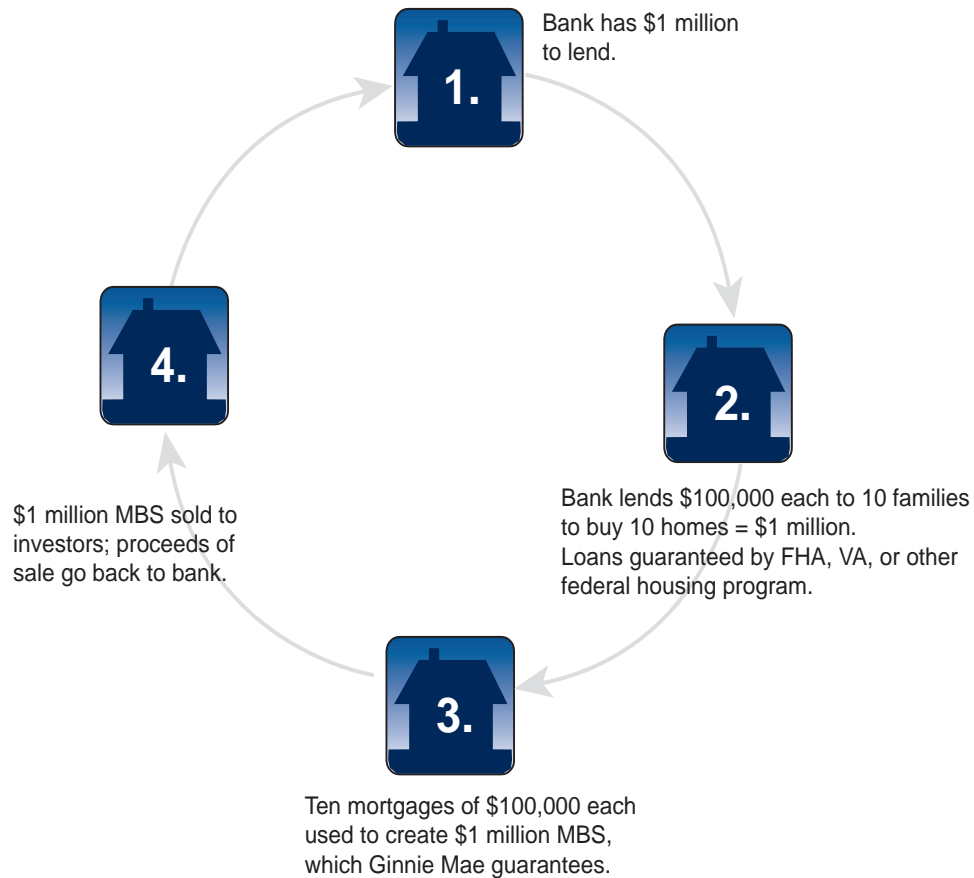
1.

Bank has $1 million to lend.

2.

Bank lends $100,000 each to 10 families to buy 10 homes = $1 million.
Loans guaranteed by FHA, VA, or other federal housing program.

3.

Ten mortgages of $100,000 each used to create $1 million MBS, which Ginnie Mae guarantees.

4.

$1 million MBS sold to investors; proceeds of sale go back to bank.